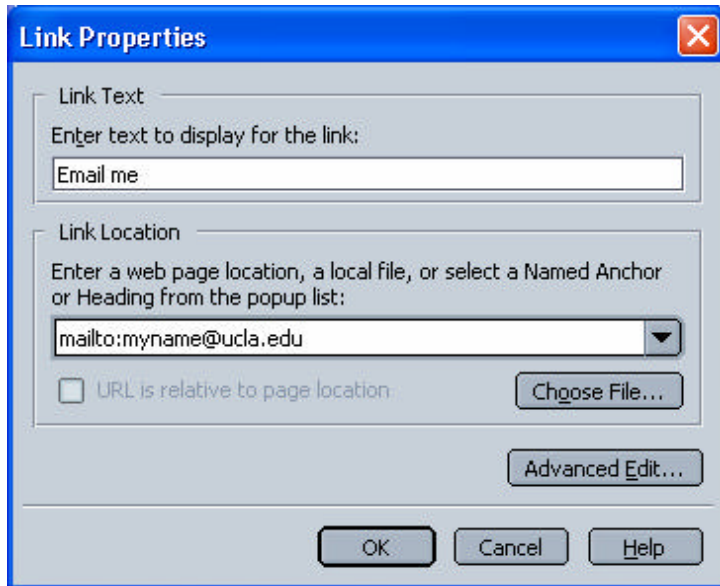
Link Properties

Link Text

Enter text to display for the link:

Email me

Link Location

Enter a web page location, a local file, or select a Named Anchor or Heading from the popup list:

mailto:myname@ucla.edu

URL is relative to page location

Choose File...

Advanced Edit...

OK

Cancel

Help